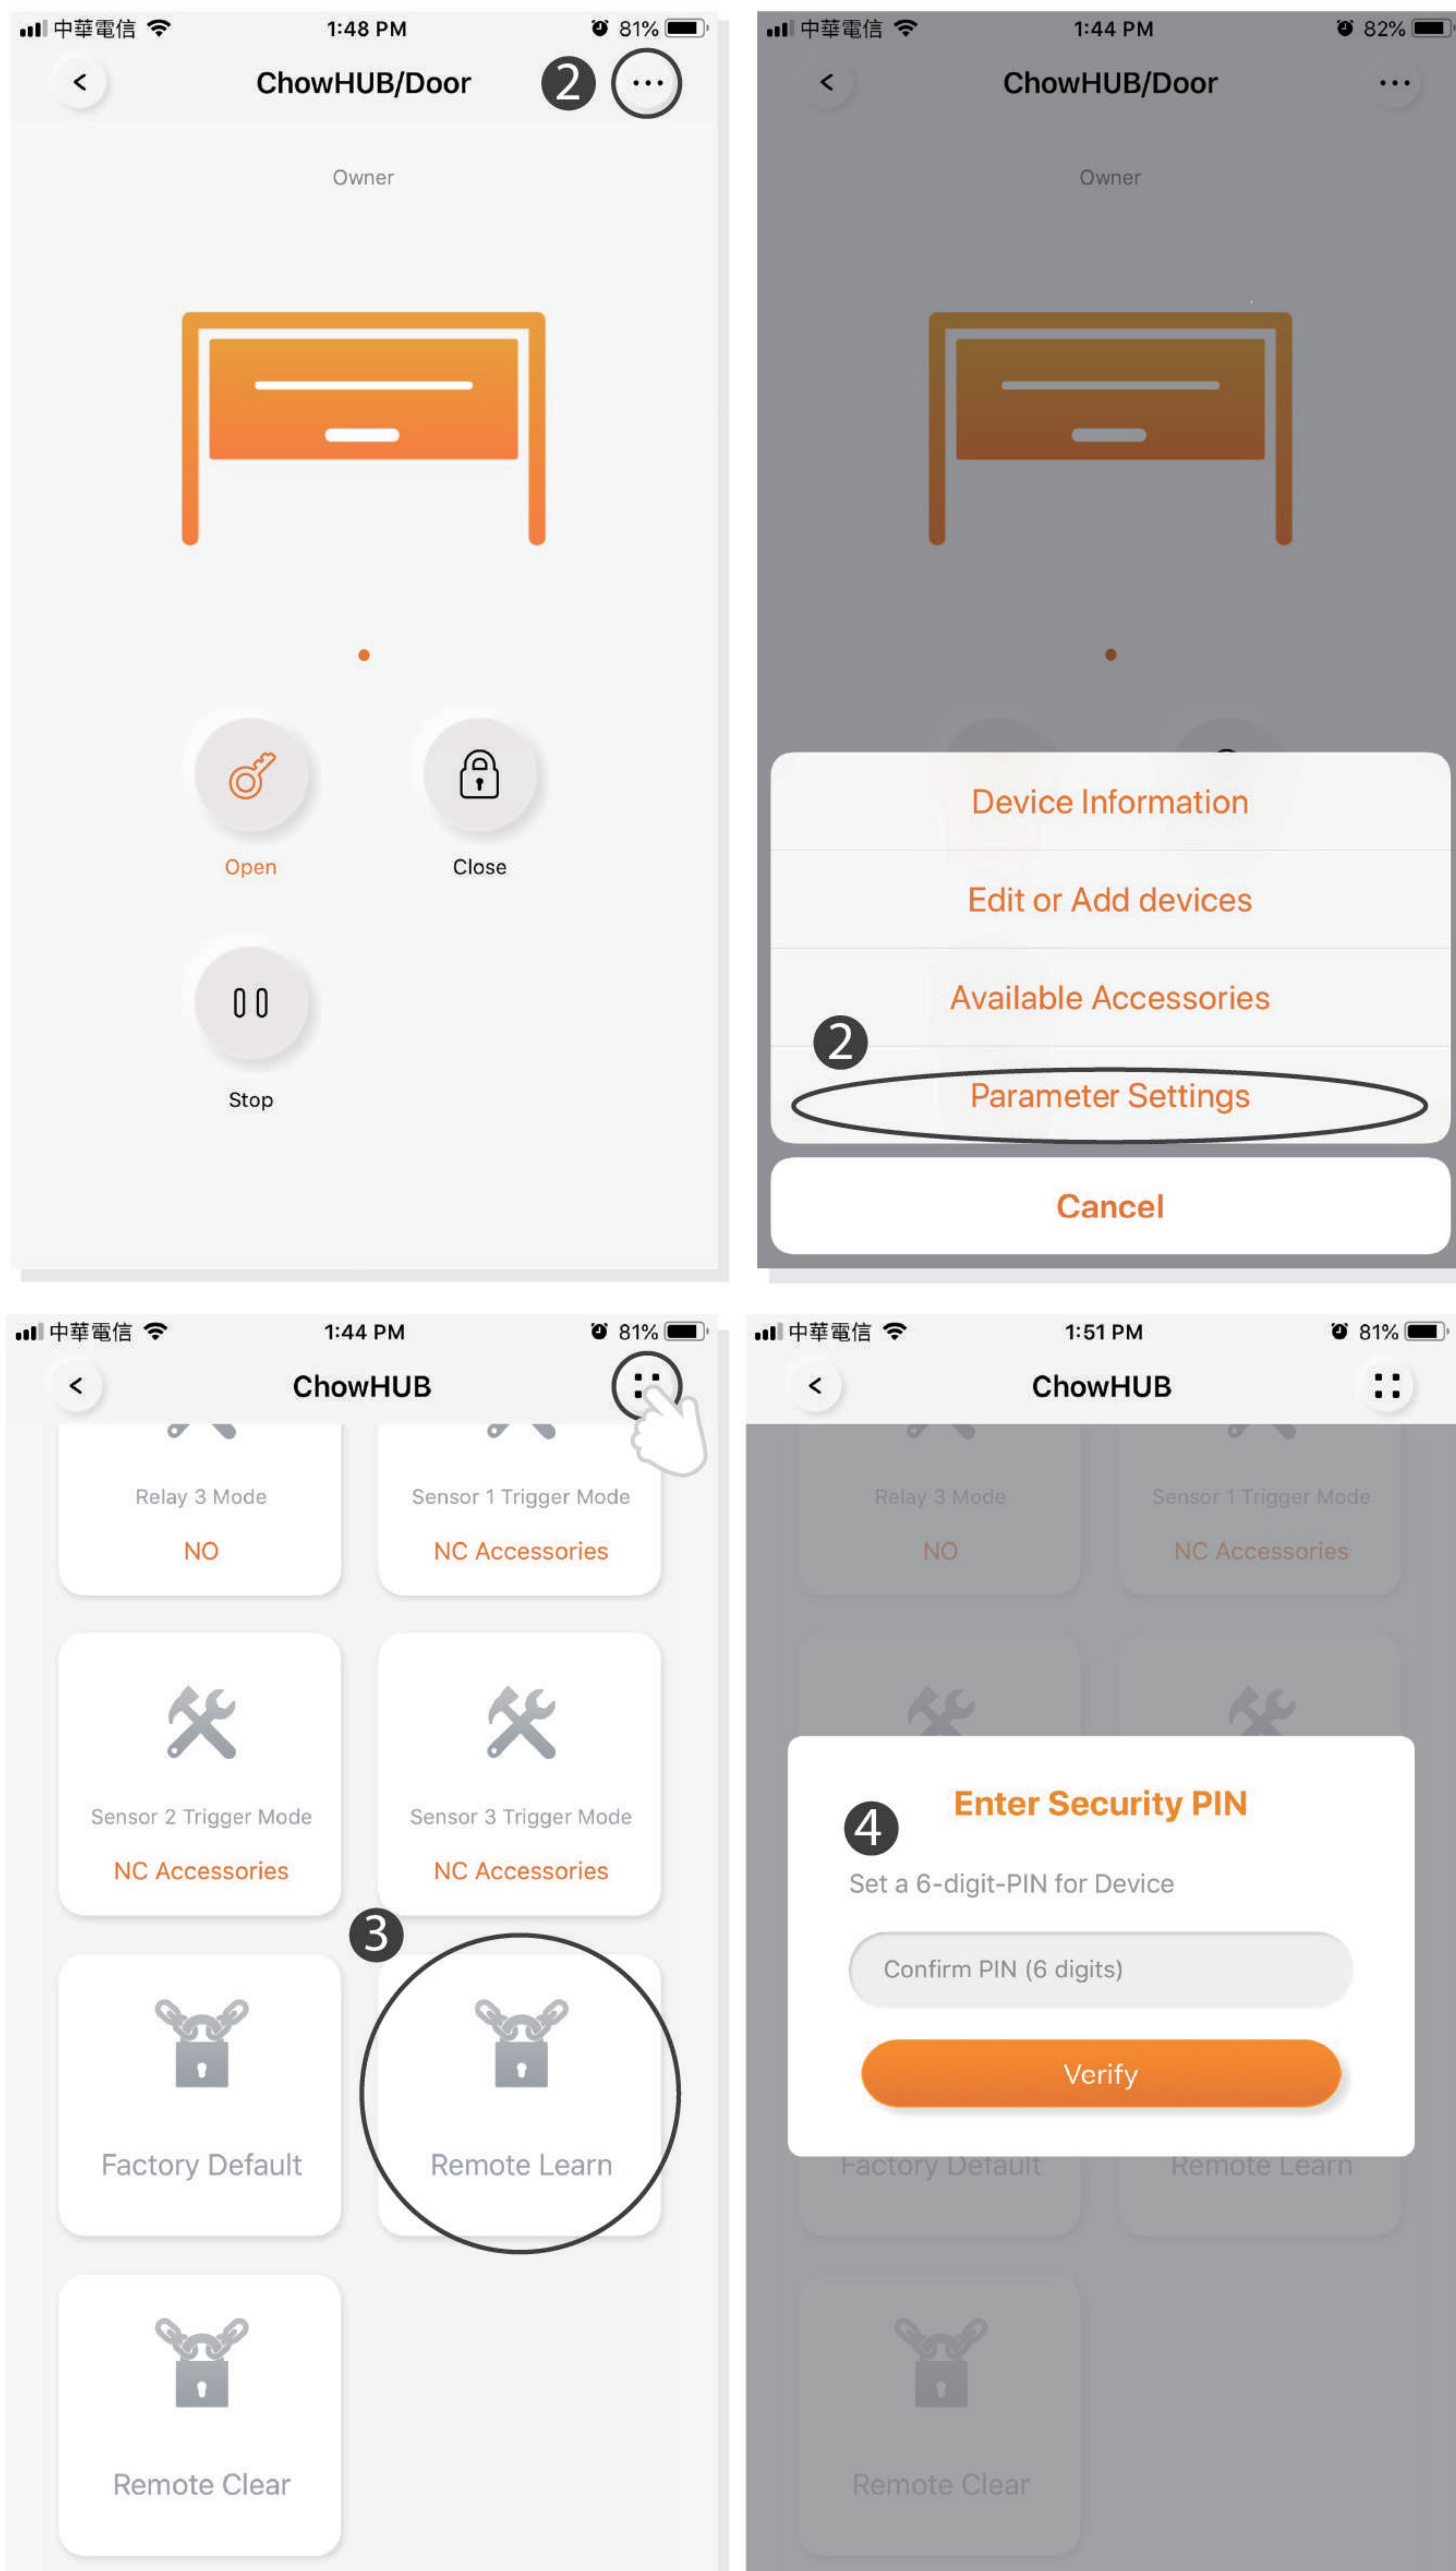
中華電信 1:48 PM 81%

ChowHUB/Door

2

Owner

Open

Close

Stop

中華電信 1:44 PM 82%

ChowHUB/Door

Owner

Device Information

Edit or Add devices

Available Accessories

2

Parameter Settings

Cancel

中華電信 1:44 PM 81%

ChowHUB

Relay 3 Mode

NO

Sensor 1 Trigger Mode

NC Accessories

Sensor 2 Trigger Mode

NC Accessories

Sensor 3 Trigger Mode

NC Accessories

3

Factory Default

Remote Learn

Remote Clear

中華電信 1:51 PM 81%

ChowHUB

Relay 3 Mode

NO

Sensor 1 Trigger Mode

NC Accessories

4

Enter Security PIN

Set a 6-digit-PIN for Device

Confirm PIN (6 digits)

Verify

Factory Default

Remote Learn

Remote Clear